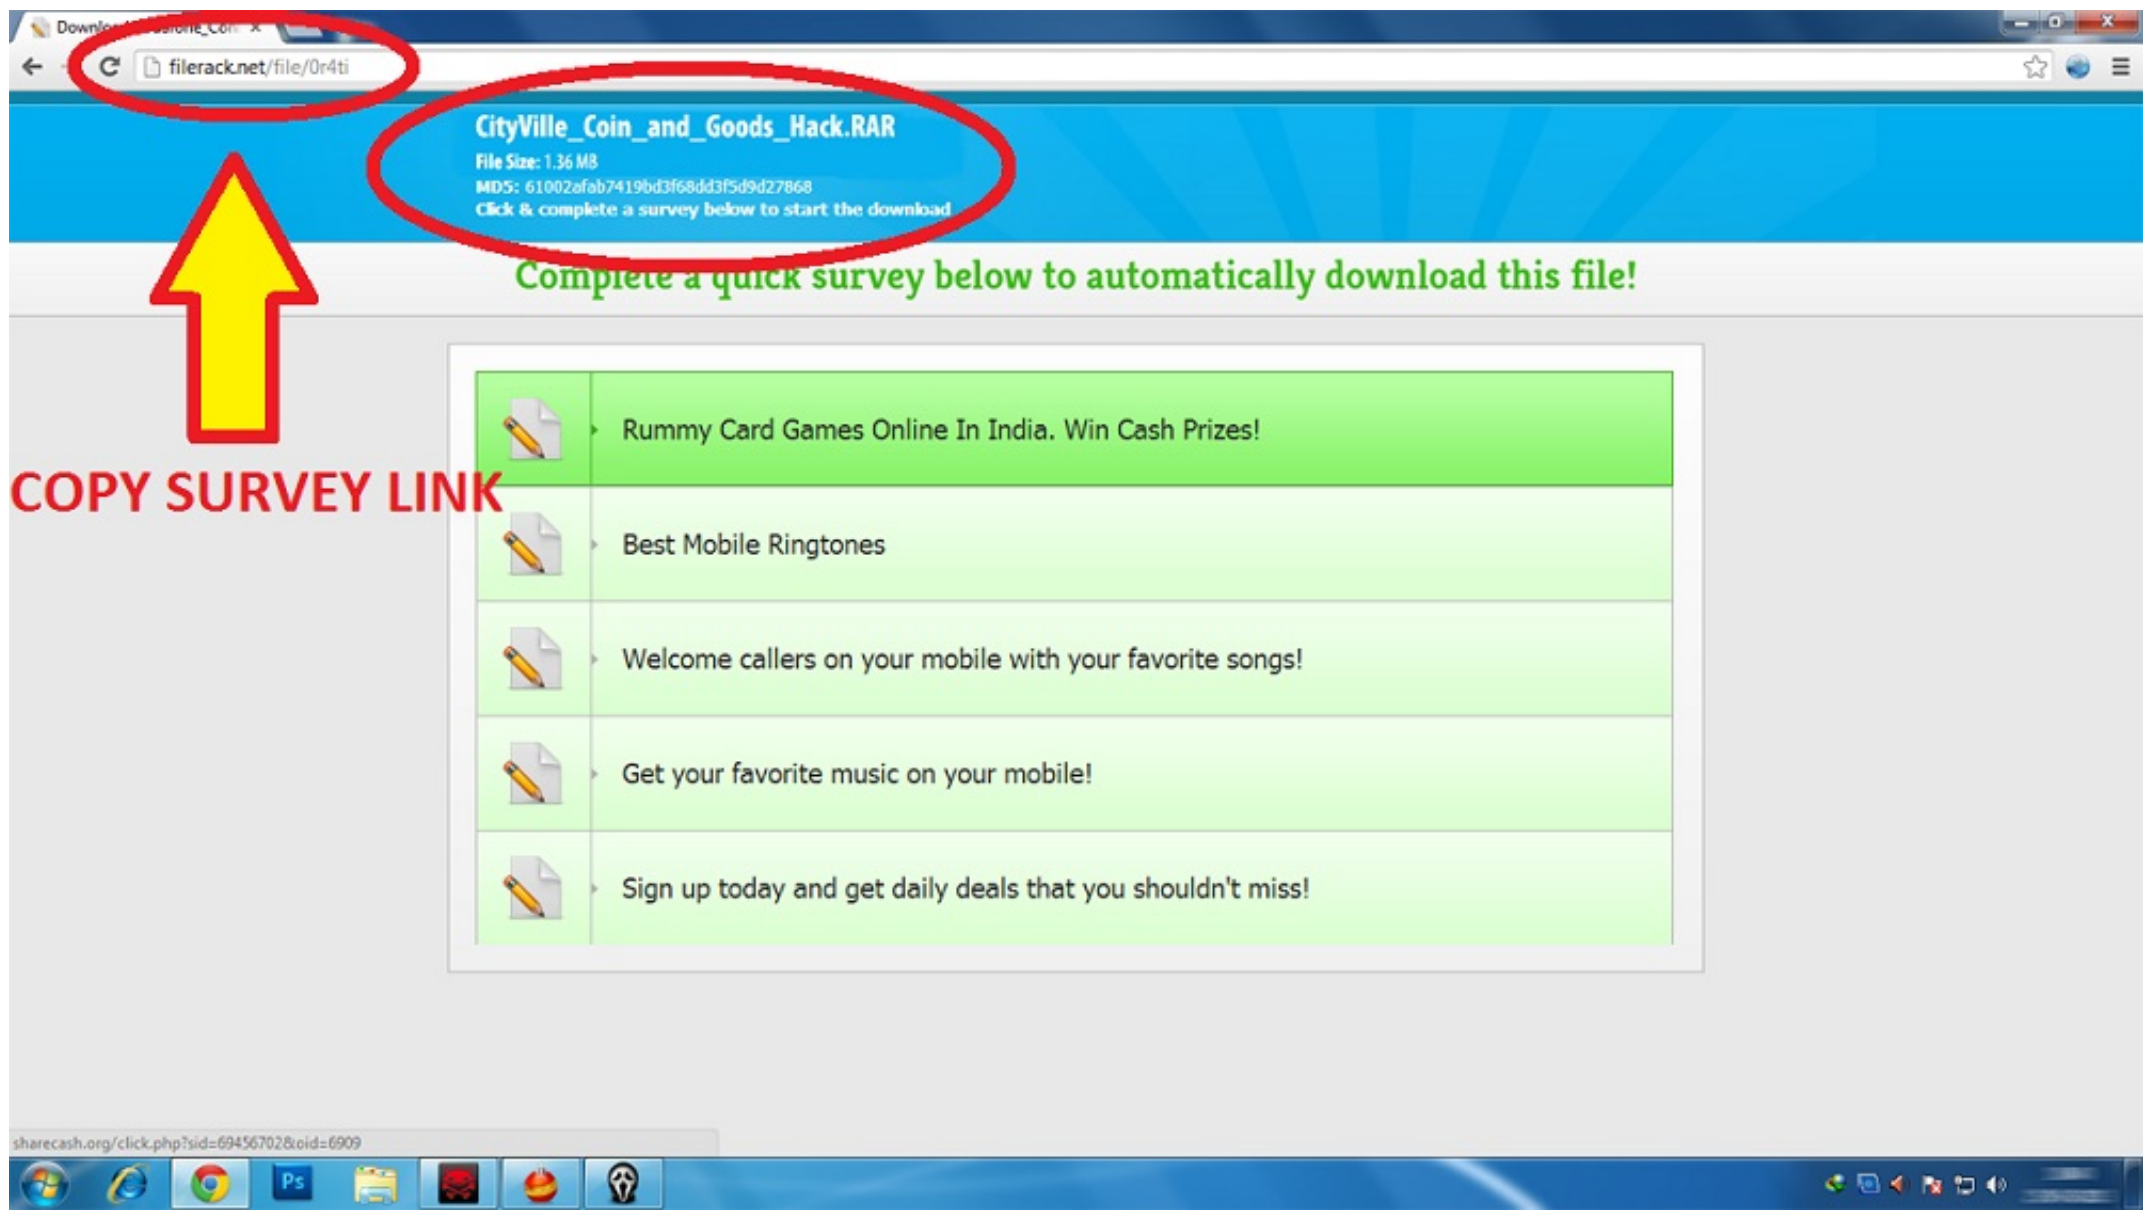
Downlo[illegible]Con ×

filerack.net/file/0r4ti

CityVille_Coin_and_Goods_Hack.RAR
File Size: 1.36 MB
MD5: 61002afab7419bd3f68dd3f5d9d27868
Click & complete a survey below to start the download

Complete a quick survey below to automatically download this file!

COPY SURVEY LINK

Rummy Card Games Online In India. Win Cash Prizes!

Best Mobile Ringtones

Welcome callers on your mobile with your favorite songs!

Get your favorite music on your mobile!

Sign up today and get daily deals that you shouldn't miss!

sharecash.org/click.php?sid=69456702&oid=6909

Ps